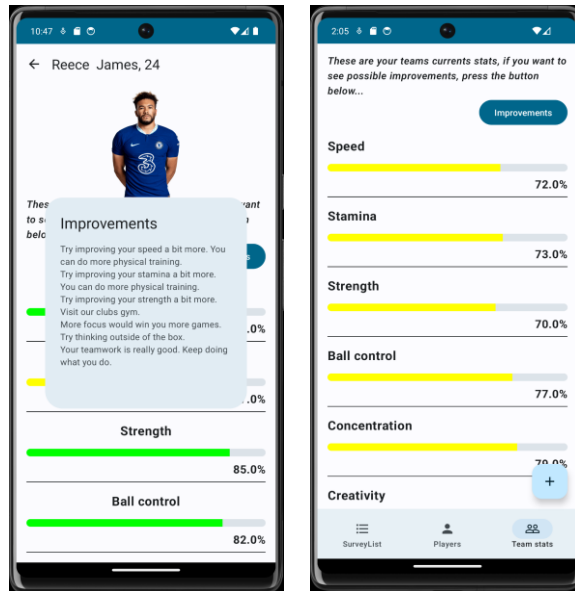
10:47

Reece James, 24

Thes
to s
belo

.0%

.0%

Improvements

Try improving your speed a bit more. You can do more physical training.
Try improving your stamina a bit more. You can do more physical training.
Try improving your strength a bit more. Visit our clubs gym.
More focus would win you more games. Try thinking outside of the box.
Your teamwork is really good. Keep doing what you do.

Strength

85.0%

Ball control

82.0%

2:05

These are your teams currents stats, if you want to see possible improvements, press the button below...

Improvements

Speed

72.0%

Stamina

73.0%

Strength

70.0%

Ball control

77.0%

Concentration

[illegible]

Creativity

+

SurveyList

Players

Team stats